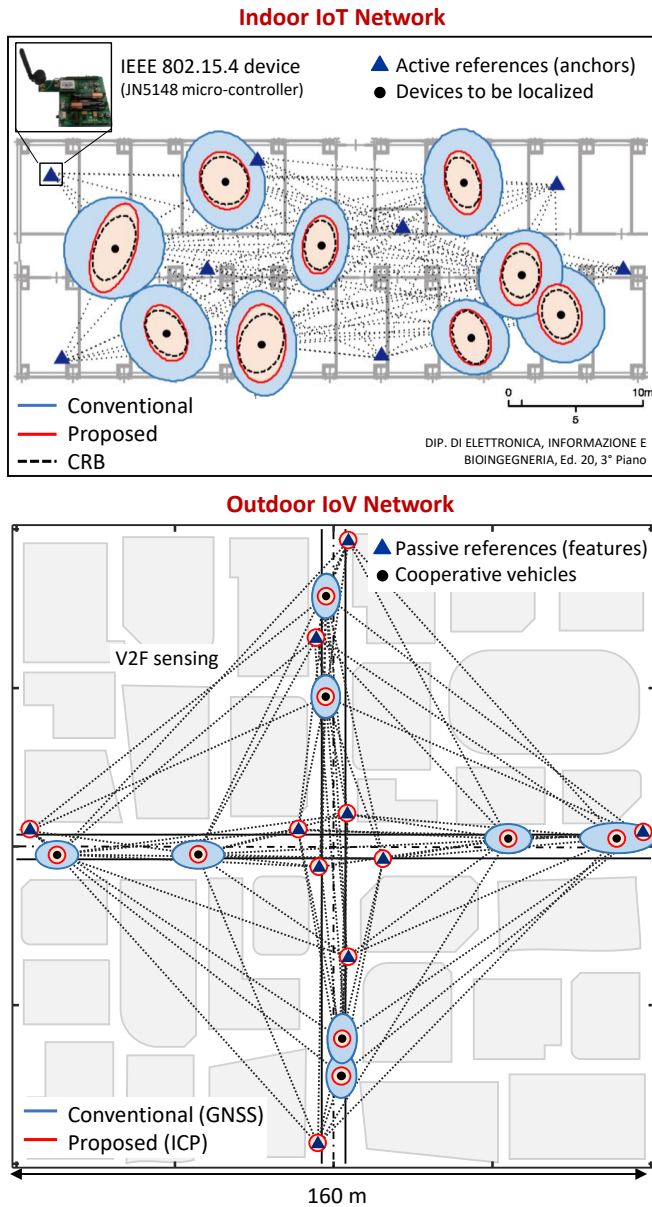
Indoor IoT Network

IEEE 802.15.4 device
(JN5148 micro-controller)

Active references (anchors)
Devices to be localized

Conventional
Proposed
CRB

0
5
10m

DIP. DI ELETTRONICA, INFORMAZIONE E BIOINGEGNERIA, Ed. 20, 3° Piano

Outdoor IoV Network

Passive references (features)
Cooperative vehicles

V2F sensing

Conventional (GNSS)
Proposed (ICP)

160 m